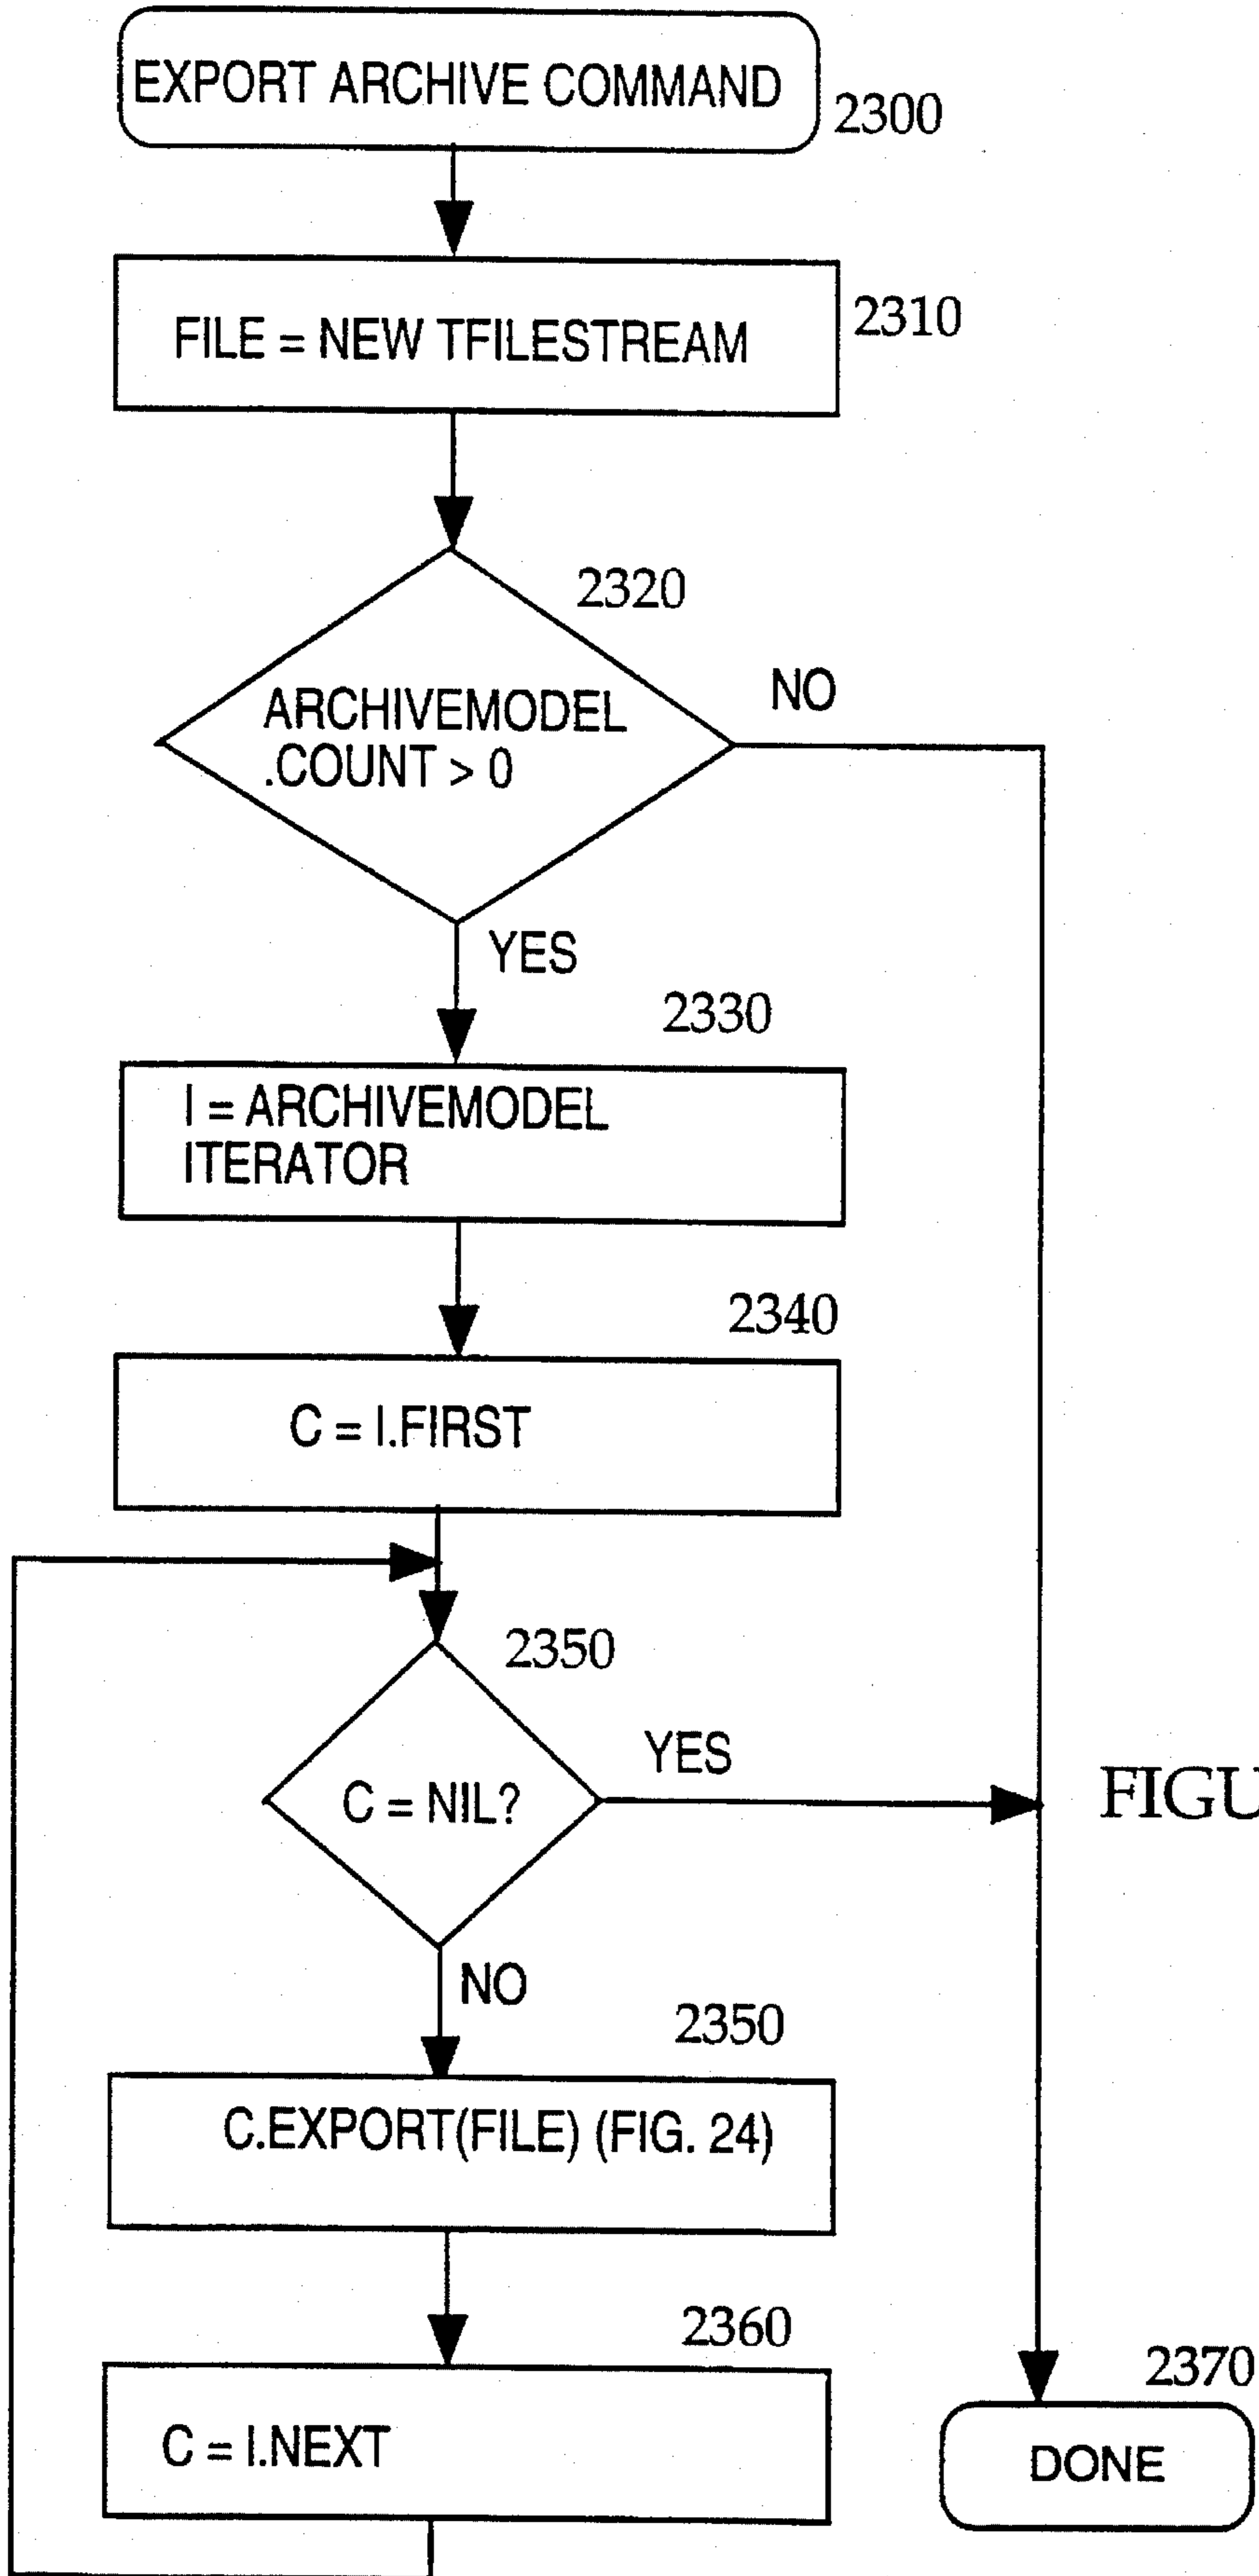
EXPORT ARCHIVE COMMAND
2300

FILE = NEW TFILESTREAM
2310

2320
ARCHIVEMODEL .COUNT > 0
NO
YES

2330
I = ARCHIVEMODEL ITERATOR

2340
C = I.FIRST

2350
C = NIL?
YES
FIGU
NO

2350
C.EXPORT(FILE) (FIG. 24)

2360
C = I.NEXT

2370
DONE